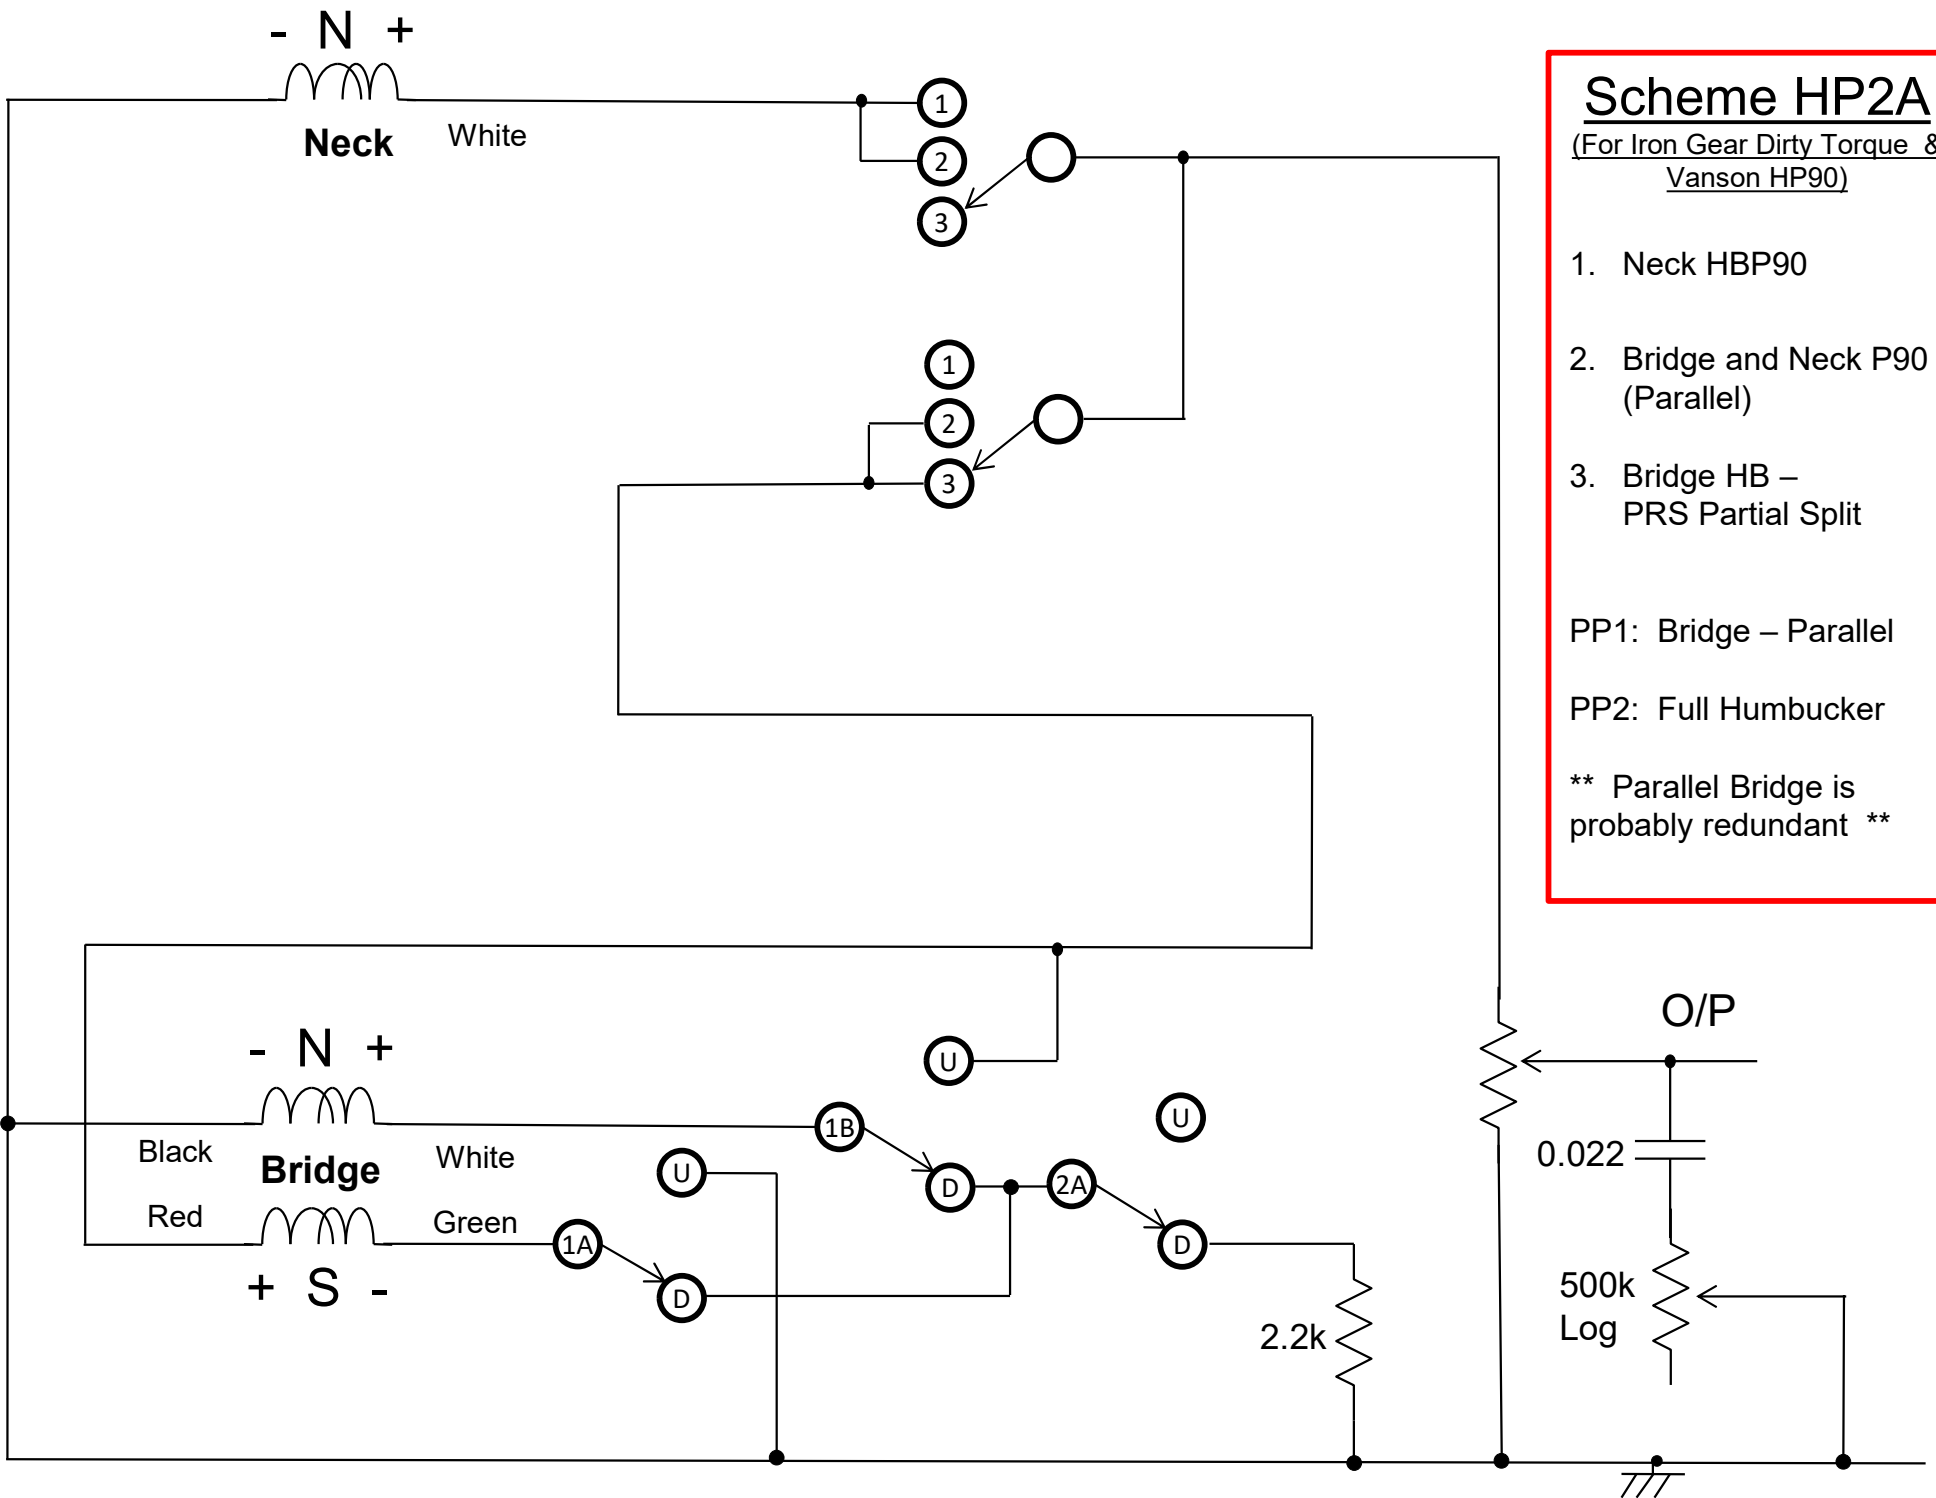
- N +

Neck

White

1

2

3

1

2

3

Scheme HP2A

(For Iron Gear Dirty Torque & Vanson HP90)

1. Neck HBP90

2. Bridge and Neck P90 (Parallel)

3. Bridge HB – PRS Partial Split

PP1: Bridge – Parallel

PP2: Full Humbucker

** Parallel Bridge is probably redundant **

- N +

U

U

1B

Black

Bridge

White

U

D

2A

Red

Green

1A

D

+ S -

D

O/P

0.022

500k Log

2.2k